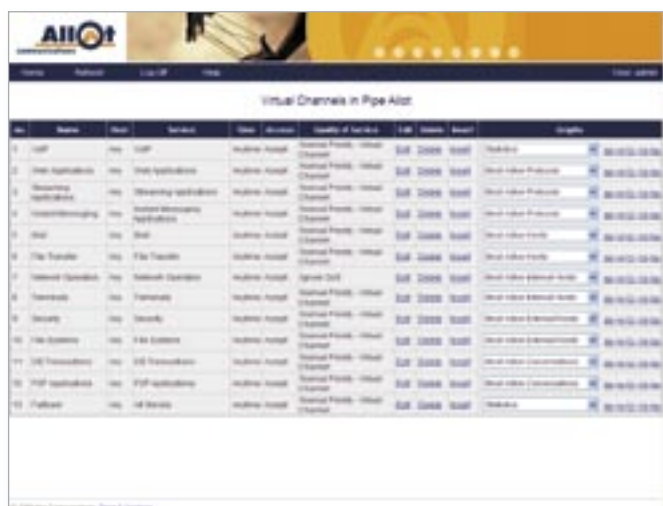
Allot communications

Home Refresh Log Off Help User: admin

Virtual Channels in Pipe Allot

| No. | Name | Host | Service | Time | Access | Quality of Service | Edit | Delete | Insert | Graphs |
|---|---|---|---|---|---|---|---|---|---|---|
| 1 | VoIP | Any | VoIP | Anytime | Accept | Normal Priority - Virtual Channel | Edit | Delete | Insert | Statistics |
| 2 | Web Applications | Any | Web Applications | Anytime | Accept | Normal Priority - Virtual Channel | Edit | Delete | Insert | Most Active Protocols |
| 3 | Streaming Applications | Any | Streaming Applications | Anytime | Accept | Normal Priority - Virtual Channel | Edit | Delete | Insert | Most Active Protocols |
| 4 | Instant Messaging | Any | Instant Messaging Applications | Anytime | Accept | Normal Priority - Virtual Channel | Edit | Delete | Insert | Most Active Protocols |
| 5 | Mail | Any | Mail | Anytime | Accept | Normal Priority - Virtual Channel | Edit | Delete | Insert | Most Active Hosts |
| 6 | File Transfer | Any | File Transfer | Anytime | Accept | Normal Priority - Virtual Channel | Edit | Delete | Insert | Most Active Hosts |
| 7 | Network Operation | Any | Network Operation | Anytime | Accept | Ignore QoS | Edit | Delete | Insert | Most Active Internal Hosts |
| 8 | Terminals | Any | Terminals | Anytime | Accept | Normal Priority - Virtual Channel | Edit | Delete | Insert | Most Active Internal Hosts |
| 9 | Security | Any | Security | Anytime | Accept | Normal Priority - Virtual Channel | Edit | Delete | Insert | Most Active External Hosts |
| 10 | File Systems | Any | File Systems | Anytime | Accept | Normal Priority - Virtual Channel | Edit | Delete | Insert | Most Active External Hosts |
| 11 | DB Transactions | Any | DB Transactions | Anytime | Accept | Normal Priority - Virtual Channel | Edit | Delete | Insert | Most Active Conversations |
| 12 | P2P Applications | Any | P2P Applications | Anytime | Accept | Normal Priority - Virtual Channel | Edit | Delete | Insert | Most Active Conversations |
| 13 | Fallback | Any | All Services | Anytime | Accept | Normal Priority - Virtual Channel | Edit | Delete | Insert | Statistics |

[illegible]